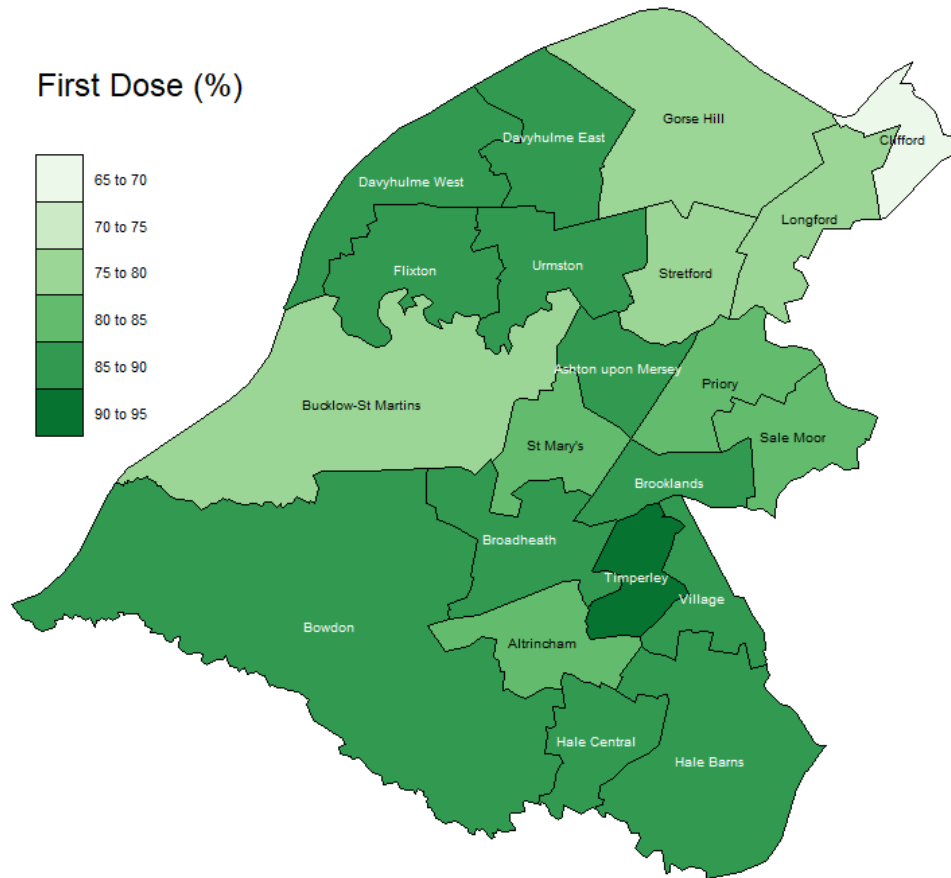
First Dose (%)

65 to 70
70 to 75
75 to 80
80 to 85
85 to 90
90 to 95

Gorse Hill
Clifford
Davyhulme East
Davyhulme West
Longford
Flixton
Urmston
Stretford
Ashton upon Mersey
Priory
Bucklow-St Martins
Sale Moor
St Mary's
Brooklands
Broadheath
Timperley
Village
Bowdon
Altrincham
Hale Central
Hale Barns